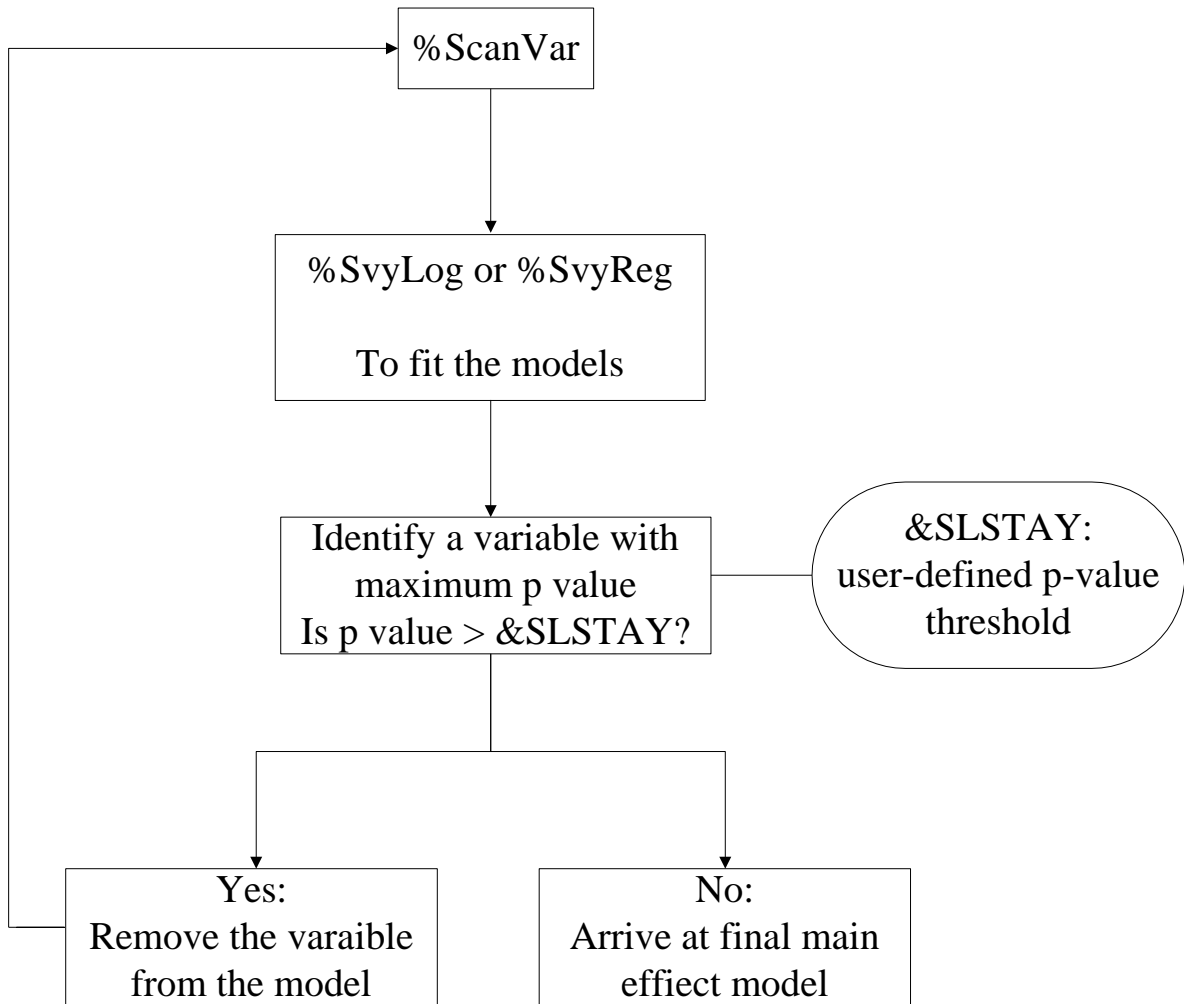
%ScanVar

%SvyLog or %SvyReg

To fit the models

Identify a variable with maximum p value
Is p value > &SLSTAY?

&SLSTAY:
user-defined p-value threshold

Yes:
Remove the varaible from the model

No:
Arrive at final main effiect model